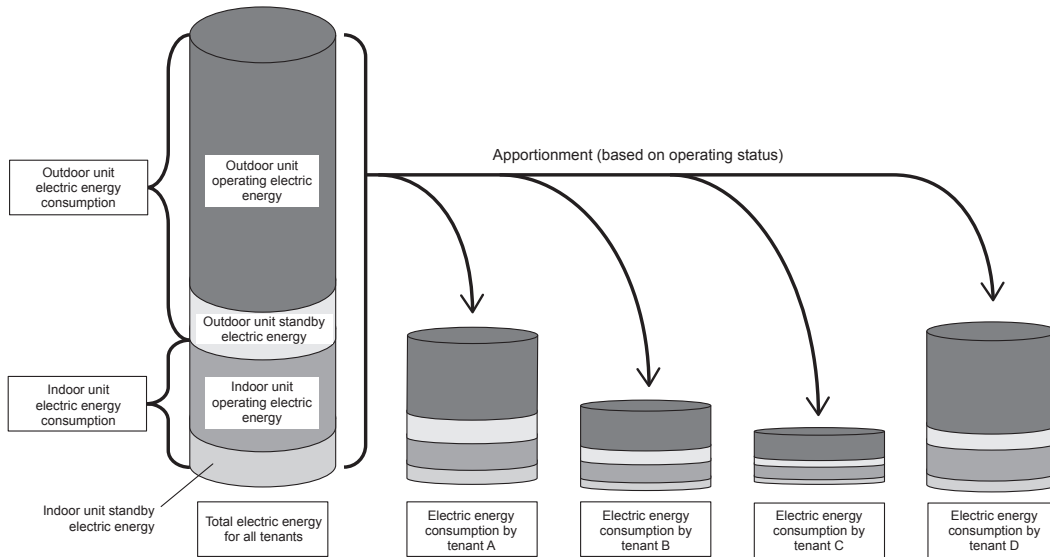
Outdoor unit electric energy consumption

Outdoor unit operating electric energy

Apportionment (based on operating status)

Outdoor unit standby electric energy

Indoor unit electric energy consumption

Indoor unit operating electric energy

Indoor unit standby electric energy

Total electric energy for all tenants

Electric energy consumption by tenant A

Electric energy consumption by tenant B

Electric energy consumption by tenant C

Electric energy consumption by tenant D